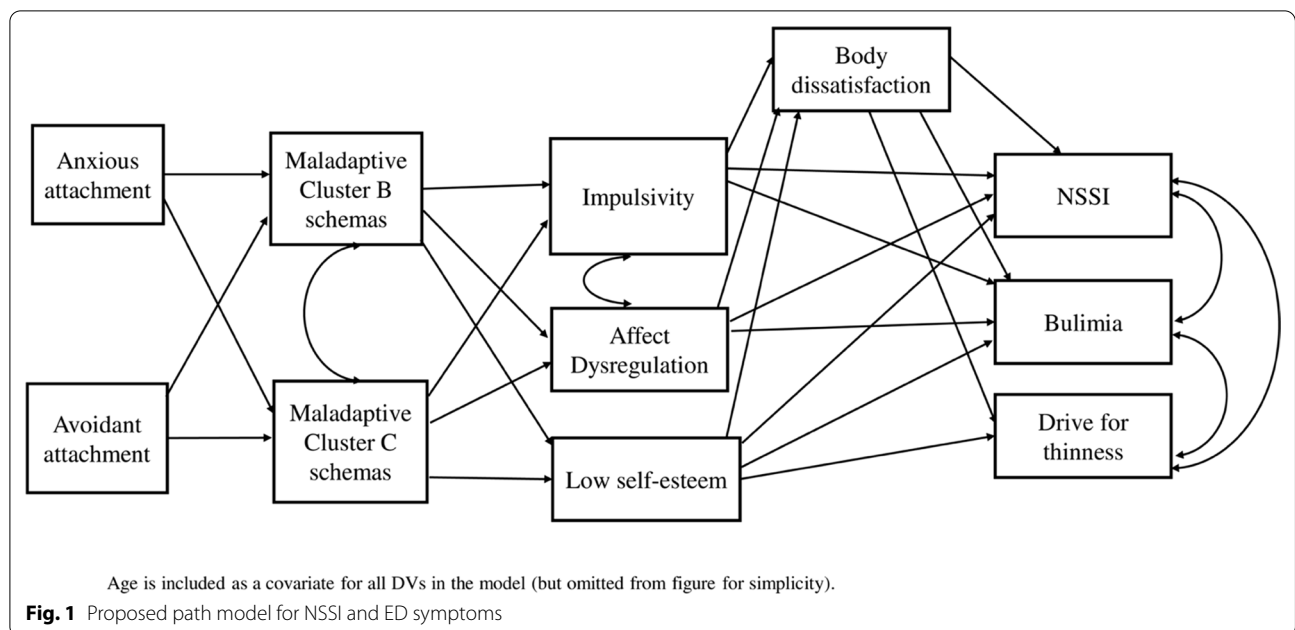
Body dissatisfaction

Anxious attachment

Maladaptive Cluster B schemas

Impulsivity

NSSI

Affect Dysregulation

Bulimia

Avoidant attachment

Maladaptive Cluster C schemas

Low self-esteem

Drive for thinness

Age is included as a covariate for all DVs in the model (but omitted from figure for simplicity).

**Fig. 1** Proposed path model for NSSI and ED symptoms